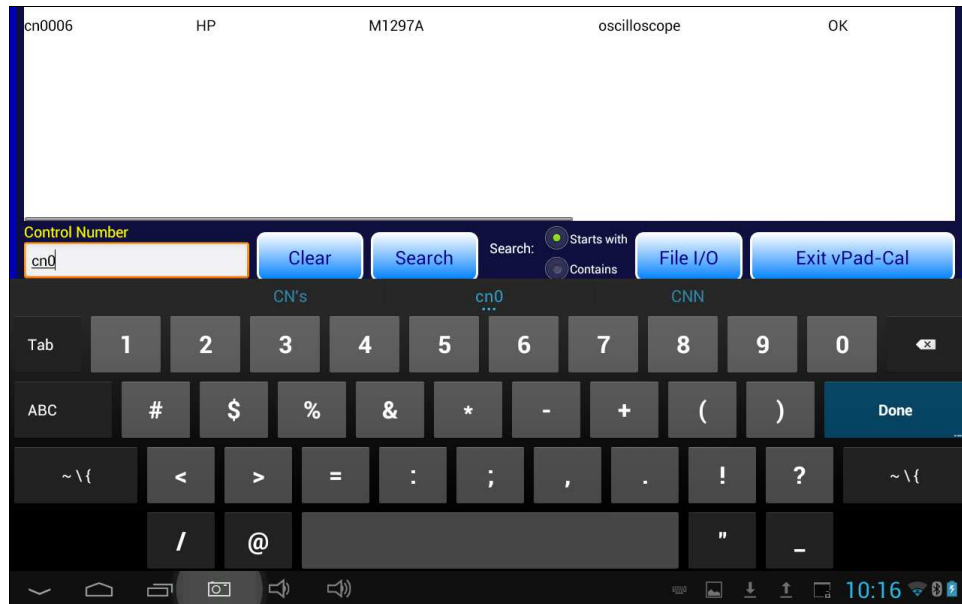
| cn0006 | HP | M1297A | oscilloscope | OK |
|---|---|---|---|---|

Control Number
cn0

Clear

Search

Search:

Starts with

Contains

File I/O

Exit vPad-Cal

CN's cn0 CNN

Tab 1 2 3 4 5 6 7 8 9 0

ABC # $ % & * - + ( ) Done

~ \ { < > = : ; , . ! ? ~ \ {

/ @ "  _

10:16